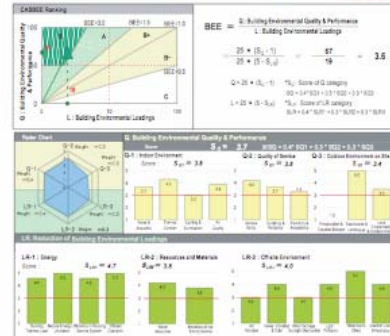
CASBEE Ranking

BEE=3.0

BEE=1.5

BEE=1.0

BEE=0.5

S

A

B+

B-

C

Q : Building Environmental Quality & Performance

L : Building Environmental Loadings

$BEE = \frac{Q : \text{Building Environmental Quality \& Performance}}{L : \text{Building Environmental Loadings}}$

$= \frac{25 \times (S_Q - 1)}{25 \times (5 - S_{LR})} = \frac{67}{19} = 3.6$

$Q = 25 \times (S_Q - 1)$

$L = 25 \times (5 - S_{LR})$

Radar Chart

Q-1

Q-2

Q-3

LR-1

LR-2

LR-3

Q. Building Environmental Quality & Performance

Score

$S_Q = 3.7$

Q-1 : Indoor Environment

$S_{Q1} = 3.8$

Q-2 : Quality of Service

$S_{Q2} = 3.8$

Q-3 : Outdoor Environment on Site

$S_{Q3} = 3.4$

LR. Reduction of Building Environmental Loadings

LR-1 : Energy

$S_{LR1} = 4.7$

LR-2 : Resources and Materials

$S_{LR2} = 3.5$

LR-3 : Offsite Environment

$S_{LR3} = 4.0$